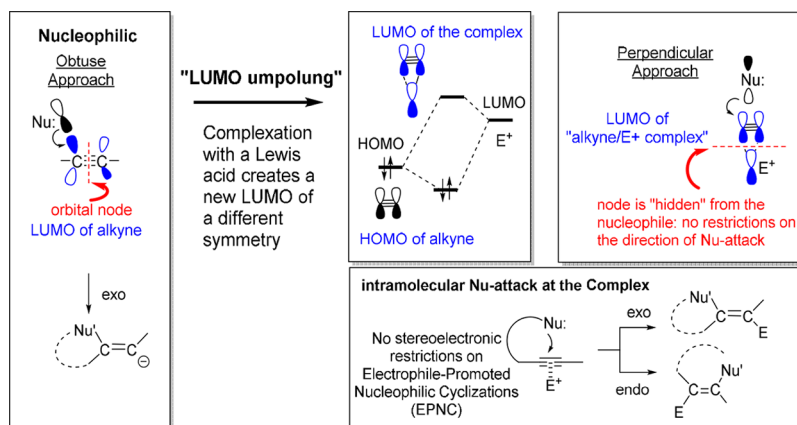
Nucleophilic
Obtuse Approach

Nu:

orbital node
LUMO of alkyne

exo

Nu'

C=C

"LUMO umpolung"

Complexation with a Lewis acid creates a new LUMO of a different symmetry

LUMO of the complex

LUMO

HOMO

$E^+$

HOMO of alkyne

Perpendicular Approach

Nu:

LUMO of "alkyne/E+ complex"

$E^+$

node is "hidden" from the nucleophile: no restrictions on the direction of Nu-attack

intramolecular Nu-attack at the Complex

No stereoelectronic restrictions on Electrophile-Promoted Nucleophilic Cyclizations (EPNC)

Nu:

$E^+$

exo

Nu'

C=C

E

endo

Nu'

E